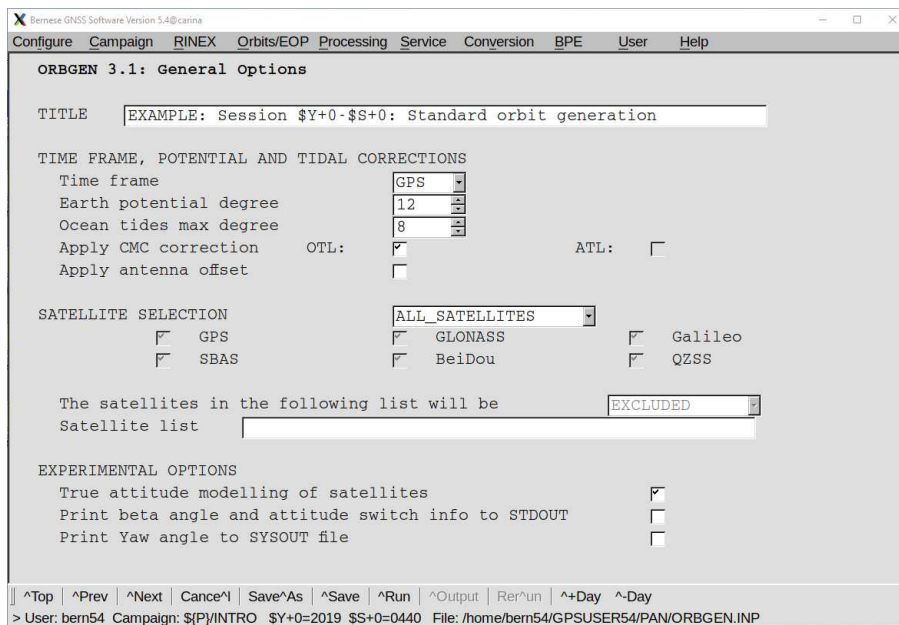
Bernese GNSS Software Version 5.4@carina

Configure Campaign RINEX Orbits/EOP Processing Service Conversion BPE User Help

ORBGEN 3.1: General Options

TITLE EXAMPLE: Session $Y+0-$S+0: Standard orbit generation

TIME FRAME, POTENTIAL AND TIDAL CORRECTIONS
Time frame GPS
Earth potential degree 12
Ocean tides max degree 8
Apply CMC correction OTL: ATL:
Apply antenna offset

SATELLITE SELECTION ALL_SATELLITES
GPS GLONASS Galileo
SBAS BeiDou QZSS

The satellites in the following list will be EXCLUDED
Satellite list

EXPERIMENTAL OPTIONS
True attitude modelling of satellites
Print beta angle and attitude switch info to STDOUT
Print Yaw angle to SYSOUT file

^Top ^Prev ^Next Cance^l Save^As ^Save ^Run ^Output Rer^un ^+Day ^-Day
> User: bern54 Campaign: ${P}/INTRO $Y+0=2019 $S+0=0440 File: /home/bern54/GPSUSER54/PAN/ORBGEN.INP